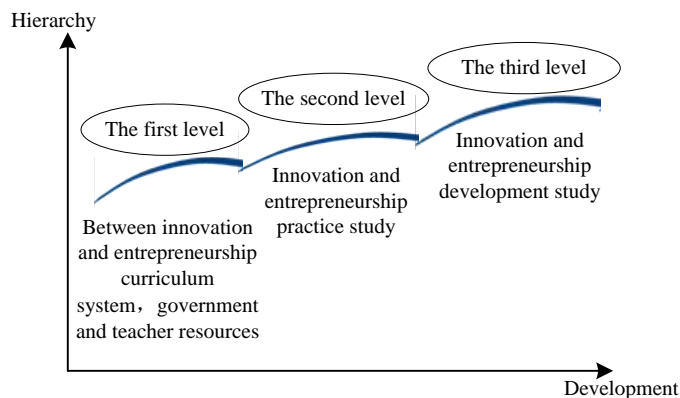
Hierarchy

The third level

The second level

The first level

Innovation and entrepreneurship development study

Innovation and entrepreneurship practice study

Between innovation and entrepreneurship curriculum system， government and teacher resources

Development